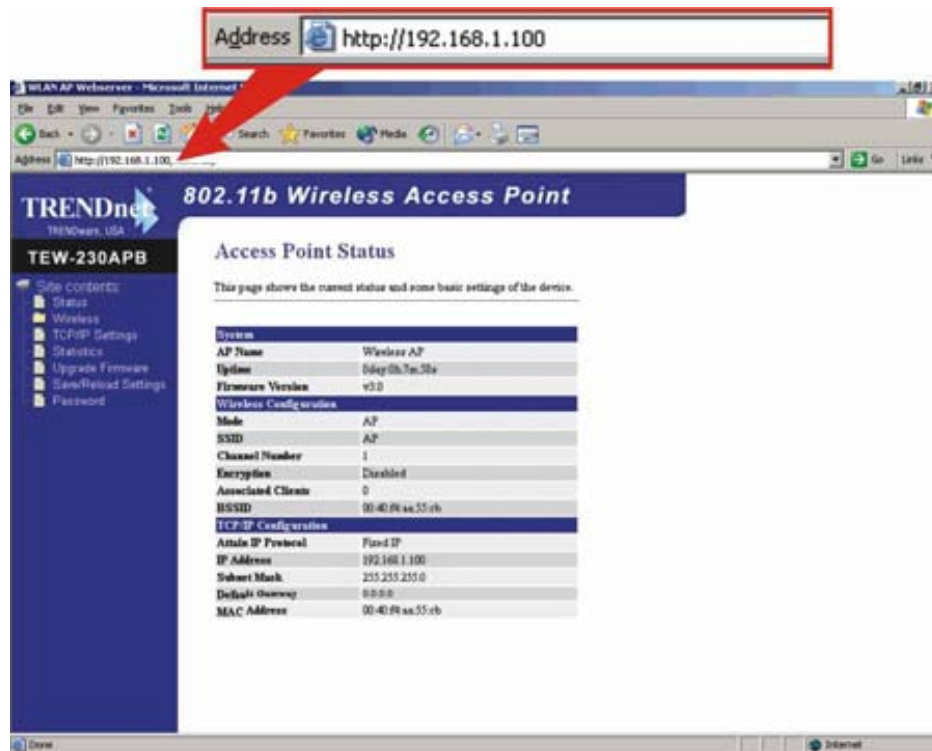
Address http://192.168.1.100

WLAN AP Webserver - Microsoft Internet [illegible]

File Edit View Favorites Tools Help

Back Search Favorites Media

Address http://192.168.1.100

Go Links

TRENDnet
TRENDware, USA

802.11b Wireless Access Point

TEW-230APB

Site contents:
Status
Wireless
TCP/IP Settings
Statistics
Upgrade Firmware
Save/Reload Settings
Password

Access Point Status

This page shows the current status and some basic settings of the device.

| System | |
|---|---|
| AP Name | Wireless AP |
| Uptime | 0day:0h:7m:58s |
| Firmware Version | v3.0 |
| Wireless Configuration | |
| Mode | AP |
| SSID | AP |
| Channel Number | 1 |
| Encryption | Disabled |
| Associated Clients | 0 |
| BSSID | 00:40:f4:aa:55:cb |
| TCP/IP Configuration | |
| Attain IP Protocol | Fixed IP |
| IP Address | 192.168.1.100 |
| Subnet Mask | 255.255.255.0 |
| Default Gateway | 0.0.0.0 |
| MAC Address | 00:40:f4:aa:55:cb |

Done

Internet